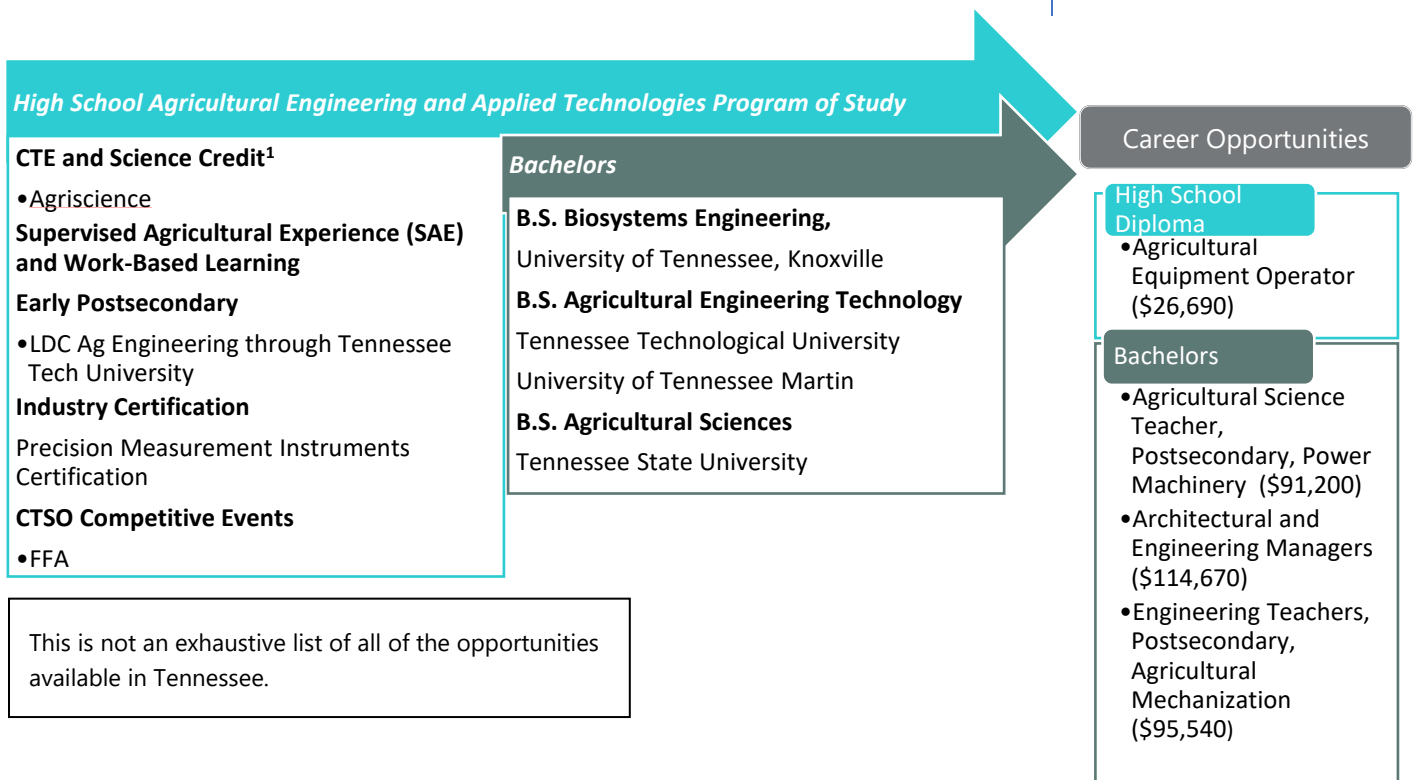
*High School Agricultural Engineering and Applied Technologies Program of Study*

**CTE and Science Credit$^1$**

•Agriscience

**Supervised Agricultural Experience (SAE) and Work-Based Learning**

**Early Postsecondary**

•LDC Ag Engineering through Tennessee Tech University

**Industry Certification**

Precision Measurement Instruments Certification

**CTSO Competitive Events**

•FFA

*Bachelors*

**B.S. Biosystems Engineering,**

University of Tennessee, Knoxville

**B.S. Agricultural Engineering Technology**

Tennessee Technological University

University of Tennessee Martin

**B.S. Agricultural Sciences**

Tennessee State University

This is not an exhaustive list of all of the opportunities available in Tennessee.

Career Opportunities

High School Diploma

•Agricultural Equipment Operator ($26,690)

Bachelors

•Agricultural Science Teacher, Postsecondary, Power Machinery ($91,200)

•Architectural and Engineering Managers ($114,670)

•Engineering Teachers, Postsecondary, Agricultural Mechanization ($95,540)